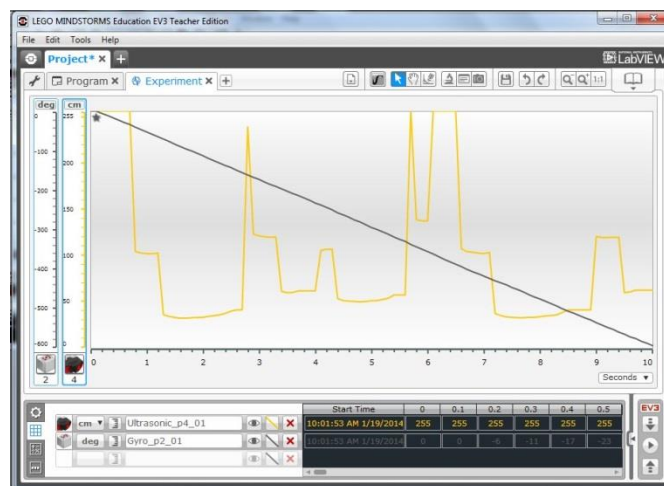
LEGO MINDSTORMS Education EV3 Teacher Edition

File Edit Tools Help

Project* ×

LabVIEW

Program × Experiment ×

deg cm

0 255

-100 200

-200 150

-300

-400 100

-500 50

-600 0

2 4

0 1 2 3 4 5 6 7 8 9 10

Seconds

cm Ultrasonic_p4_01

deg Gyro_p2_01

| Start Time | 0 | 0.1 | 0.2 | 0.3 | 0.4 | 0.5 |
|---|---|---|---|---|---|---|
| 10:01:53 AM 1/19/2014 | 255 | 255 | 255 | 255 | 255 | 255 |
| 10:01:53 AM 1/19/2014 | 0 | 0 | -6 | -11 | -17 | -23 |

EV3